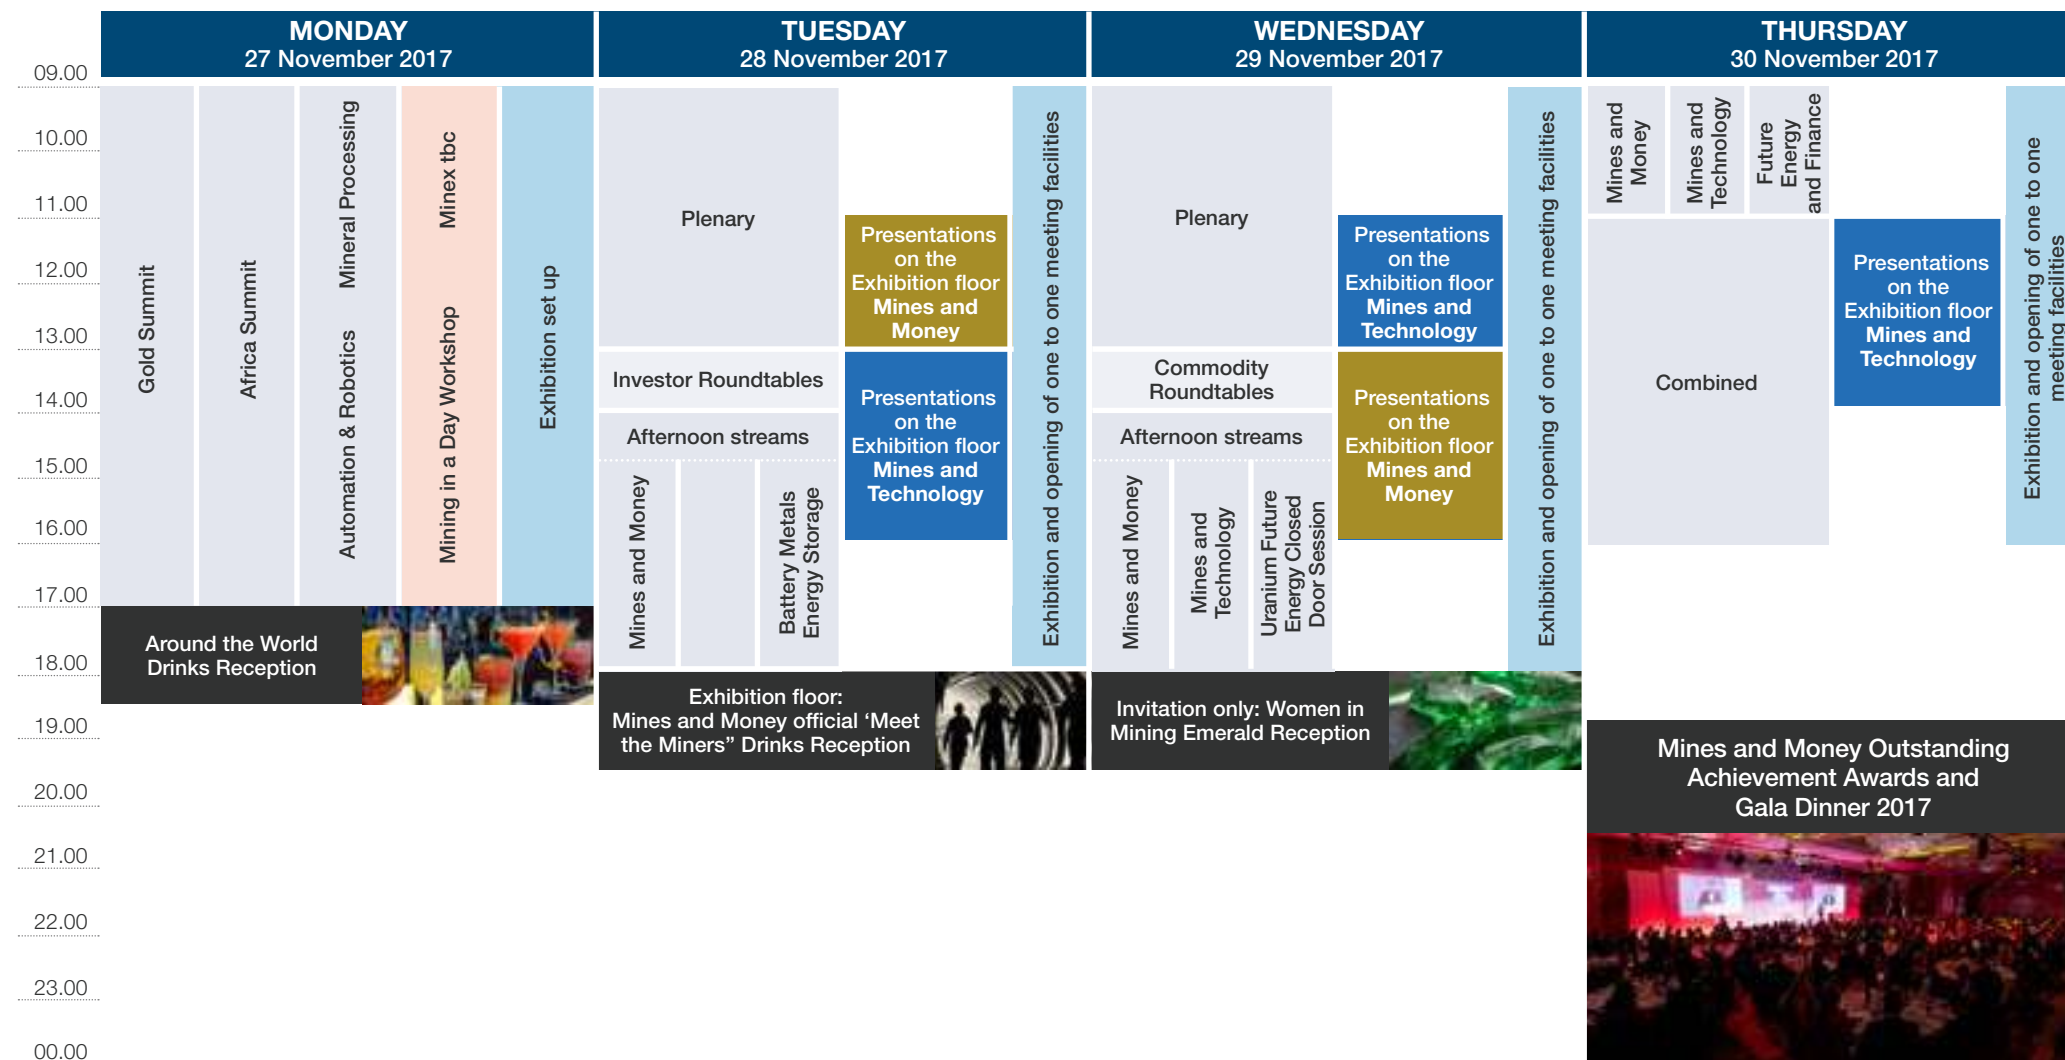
09.00
10.00
11.00
12.00
13.00
14.00
15.00
16.00
17.00
18.00
19.00
20.00
21.00
22.00
23.00
00.00

MONDAY
27 November 2017

Gold Summit

Africa Summit

Mineral Processing

Automation & Robotics

Minex tbc

Mining in a Day Workshop

Exhibition set up

Around the World Drinks Reception

TUESDAY
28 November 2017

Plenary

Investor Roundtables

Afternoon streams

Mines and Money

Battery Metals Energy Storage

Presentations on the Exhibition floor Mines and Money

Presentations on the Exhibition floor Mines and Technology

Exhibition and opening of one to one meeting facilities

Exhibition floor: Mines and Money official 'Meet the Miners" Drinks Reception

WEDNESDAY
29 November 2017

Plenary

Commodity Roundtables

Afternoon streams

Mines and Money

Mines and Technology

Uranium Future Energy Closed Door Session

Presentations on the Exhibition floor Mines and Technology

Presentations on the Exhibition floor Mines and Money

Exhibition and opening of one to one meeting facilities

Invitation only: Women in Mining Emerald Reception

THURSDAY
30 November 2017

Mines and Money

Mines and Technology

Future Energy and Finance

Combined

Presentations on the Exhibition floor Mines and Technology

Exhibition and opening of one to one meeting facilities

Mines and Money Outstanding Achievement Awards and Gala Dinner 2017